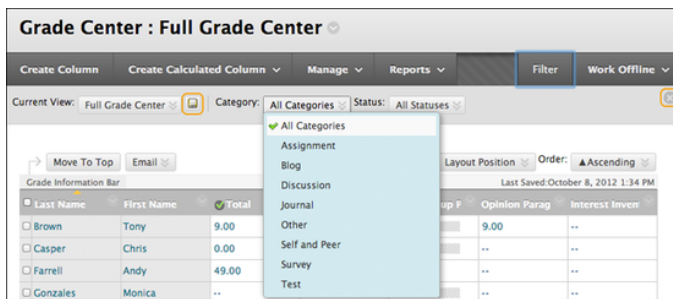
Grade Center : Full Grade Center

Create Column | Create Calculated Column | Manage | Reports | Filter | Work Offline

Current View: Full Grade Center | Category: All Categories | Status: All Statuses

All Categories
Assignment
Blog
Discussion
Journal
Other
Self and Peer
Survey
Test

Move To Top | Email | Layout Position | Order: ▲Ascending

Grade Information Bar

Last Saved:October 8, 2012 1:34 PM

| Last Name | First Name | Total | up F | Opinion Parag | Interest Inven |
|---|---|---|---|---|---|
| Brown | Tony | 9.00 | | 9.00 | -- |
| Casper | Chris | 0.00 | | -- | -- |
| Farrell | Andy | 49.00 | | -- | -- |
| Gonzales | Monica | -- | | -- | -- |